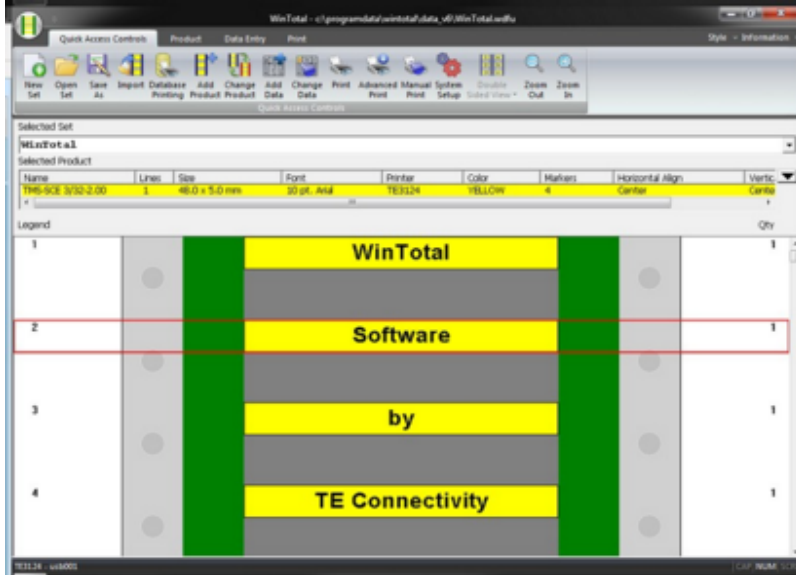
WinTotal - c:\programdata\wintotal\data_v8\WinTotal.wdfu

Quick Access Controls | Product | Data Entry | Print

Style · Information

New Set | Open Set | Save As | Import | Database Printing | Add Product | Change Product | Add Data | Change Data | Print | Advanced Print | Manual Print | System Setup | Double Sided View | Zoom Out | Zoom In

Quick Access Controls

Selected Set

WinTotal

Selected Product

| Name | Lines | Size | Font | Printer | Color | Markers | Horizontal Align | Vertic |
|---|---|---|---|---|---|---|---|---|
| TMS-SCE 3/32-2.00 | 1 | 48.0 x 5.0 mm | 10 pt. Arial | TE3124 | YELLOW | 4 | Center | Cente |

Legend

Qty

1 WinTotal 1

2 Software 1

3 by 1

4 TE Connectivity 1

TE3124 - usb001

CAP NUM SCR